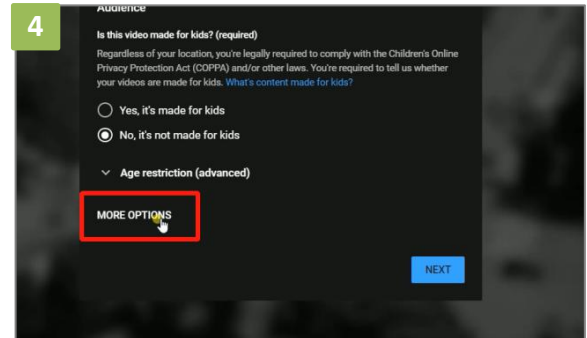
4

Audience

Is this video made for kids? (required)

Regardless of your location, you're legally required to comply with the Children's Online Privacy Protection Act (COPPA) and/or other laws. You're required to tell us whether your videos are made for kids. What's content made for kids?

Yes, it's made for kids

No, it's not made for kids

Age restriction (advanced)

MORE OPTIONS

NEXT